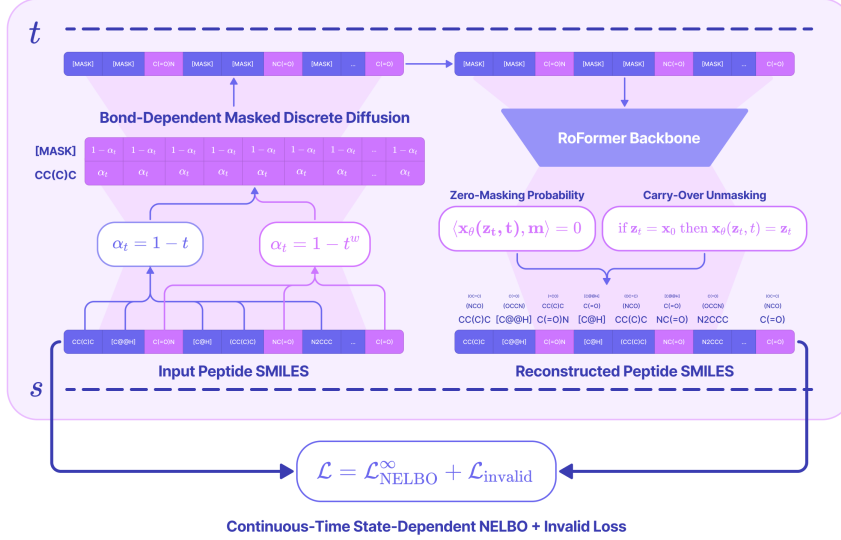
$t$

| [MASK] | [MASK] | C(=O)N | [MASK] | [MASK] | NC(=O) | [MASK] | ... | C(=O) |
|---|---|---|---|---|---|---|---|---|

| [MASK] | [MASK] | C(=O)N | [MASK] | [MASK] | NC(=O) | [MASK] | ... | C(=O) |
|---|---|---|---|---|---|---|---|---|

Bond-Dependent Masked Discrete Diffusion

RoFormer Backbone

| [MASK] | $1-\alpha_t$ | $1-\alpha_t$ | $1-\alpha_t$ | $1-\alpha_t$ | $1-\alpha_t$ | $1-\alpha_t$ | $1-\alpha_t$ | ... | $1-\alpha_t$ |
|---|---|---|---|---|---|---|---|---|---|
| CC(C)C | $\alpha_t$ | $\alpha_t$ | $\alpha_t$ | $\alpha_t$ | $\alpha_t$ | $\alpha_t$ | $\alpha_t$ | ... | $\alpha_t$ |

Zero-Masking Probability

Carry-Over Unmasking

$\langle \mathbf{x}_\theta(\mathbf{z_t}, \mathbf{t}), \mathbf{m} \rangle = 0$

$\text{if } \mathbf{z}_t = \mathbf{x}_0 \text{ then } \mathbf{x}_\theta(\mathbf{z}_t, t) = \mathbf{z}_t$

$\alpha_t = 1 - t$

$\alpha_t = 1 - t^w$

(NCO) CC(C)C (OCCN) [C@@H] (NCO) C(=O)N [C@@H] C(=O)N (NCO) C(C)C (NCO) NC(=O) C(=O) (OCCN) N2CCC (NCO) C(=O)

| CC(C)C | [C@@H] | C(=O)N | [C@H] | (CC(C)C) | NC(=O) | N2CCC | ... | C(=O) |
|---|---|---|---|---|---|---|---|---|

| CC(C)C | [C@@H] | C(=O)N | [C@H] | (CC(C)C) | NC(=O) | N2CCC | ... | C(=O) |
|---|---|---|---|---|---|---|---|---|

Input Peptide SMILES

Reconstructed Peptide SMILES

$s$

$\mathcal{L} = \mathcal{L}_{\text{NELBO}}^{\infty} + \mathcal{L}_{\text{invalid}}$

Continuous-Time State-Dependent NELBO + Invalid Loss